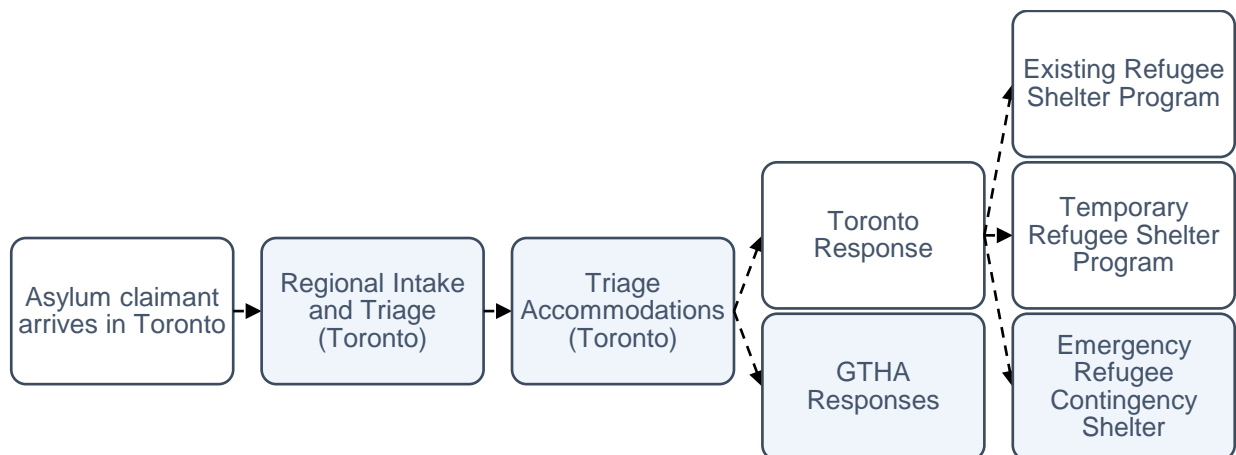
Asylum claimant arrives in Toronto

Regional Intake and Triage (Toronto)

Triage Accommodations (Toronto)

Toronto Response

GTHA Responses

Existing Refugee Shelter Program

Temporary Refugee Shelter Program

Emergency Refugee Contingency Shelter